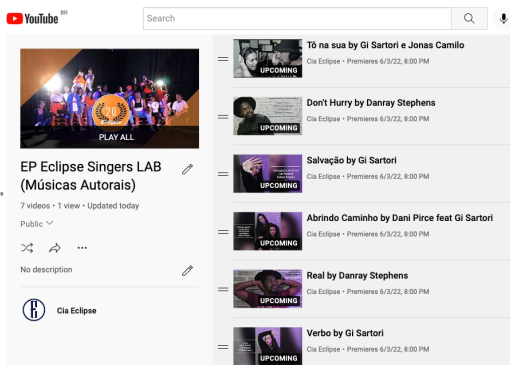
YouTube BR

Search

PLAY ALL

EP Eclipse Singers LAB (Músicas Autorais)

7 videos • 1 view • Updated today

Public

No description

Cia Eclipse

Tô na sua by Gi Sartori e Jonas Camilo
Cia Eclipse • Premieres 6/3/22, 8:00 PM
UPCOMING

Don't Hurry by Danray Stephens
Cia Eclipse • Premieres 6/3/22, 8:00 PM
UPCOMING

Salvação by Gi Sartori
Cia Eclipse • Premieres 6/3/22, 8:00 PM
UPCOMING

Abrindo Caminho by Dani Pirce feat Gi Sartori
Cia Eclipse • Premieres 6/3/22, 8:00 PM
UPCOMING

Real by Danray Stephens
Cia Eclipse • Premieres 6/3/22, 8:00 PM
UPCOMING

Verbo by Gi Sartori
Cia Eclipse • Premieres 6/3/22, 8:00 PM
UPCOMING